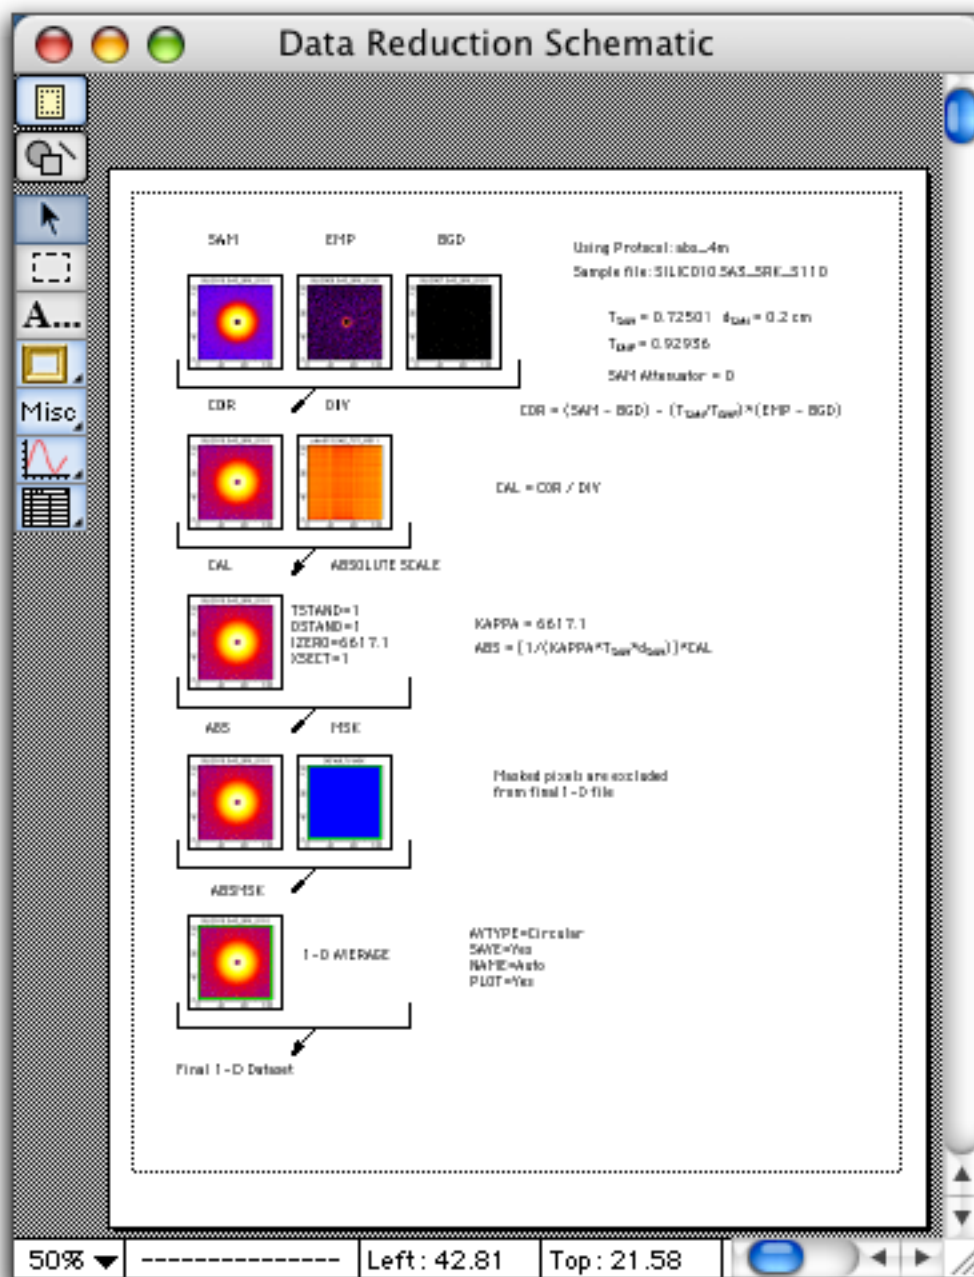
Data Reduction Schematic

A...
Misc

SAM EMP BGD

Using Protocol: abs_4m
Sample file: SILICD10.SA3_SRK_S110

$T_{SAM}$ = 0.72501 $d_{SAM}$ = 0.2 cm
$T_{EMP}$ = 0.92936
SAM Attenuator = 0

COR DIV

COR = (SAM - BGD) - ($T_{SAM}$/$T_{EMP}$)*(EMP - BGD)

DAL = COR / DIV

CAL ABSOLUTE SCALE

TSTAND=1
DSTAND=1
IZERO=6617.1
XSECT=1

KAPPA = 6617.1
ABS = [1/(KAPPA*$T_{SAM}$*$d_{SAM}$)]*CAL

ABS MSK

Masked pixels are excluded from final 1-D file

ABSMSK

1-D AVERAGE

AVTYPE=Circular
SAVE=Yes
NAME=Auto
PLOT=Yes

Final 1-D Dataset

50% | -------------- | Left: 42.81 | Top: 21.58